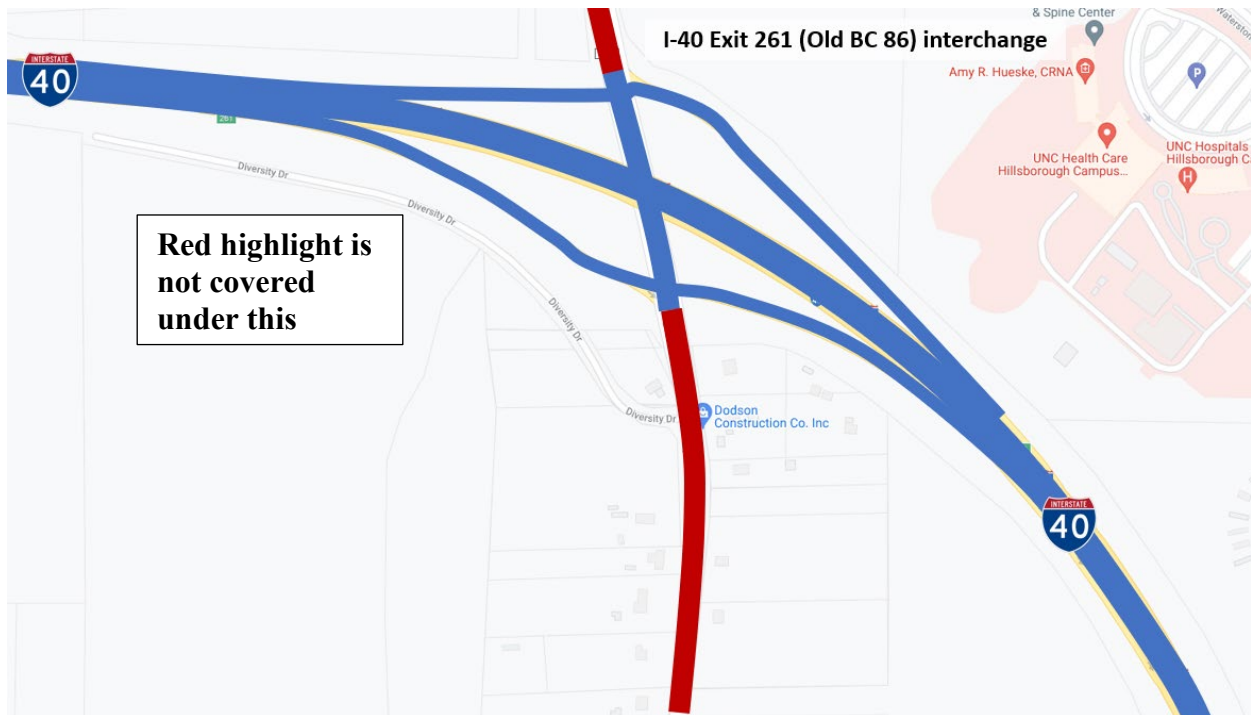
I-40 Exit 261 (Old BC 86) interchange

& Spine Center

Waterstone

Amy R. Hueske, CRNA

P

UNC Health Care Hillsborough Campus...

UNC Hospitals Hillsborough C

H

INTERSTATE 40

261

Diversity Dr

Diversity Dr

Diversity Dr

Diversity Dr

Red highlight is not covered under this

Dodson Construction Co. Inc

INTERSTATE 40